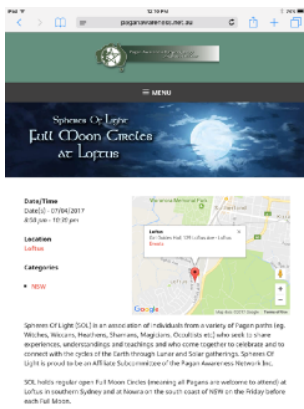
iPad 12:10 PM 31%

paganawareness.net.au

≡ MENU

Spheres Of Light
Full Moon Circles
at Loftus

Date/Time
Date(s) - 07/04/2017
6:30 pm - 10:30 pm

Location
Loftus

Categories
NEW

Loftus
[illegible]

Google

Spheres Of Light (SOL) is an association of individuals from a variety of Pagan paths (eg. Witches, Wiccans, Heathens, Shamans, Magicians, Occultists etc) who seek to share experiences, understandings and teachings and who come together to celebrate and to connect with the cycles of the Earth through Lunar and Solar gatherings. Spheres Of Light is proud to be an Affiliate Subcommittee of the Pagan Awareness Network Inc.

SOL holds regular open Full Moon Circles (meaning all Pagans are welcome to attend) at Loftus in southern Sydney and at Nowra on the south coast of NSW on the Friday before each Full Moon.